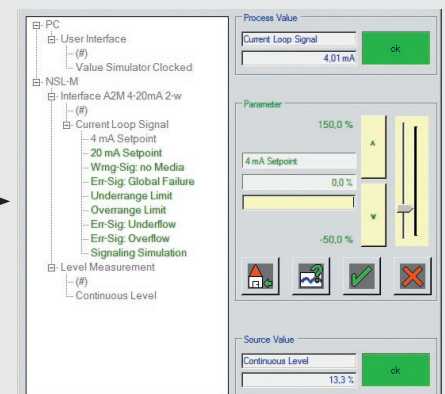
PC
User Interface
(#)
Value Simulator Clocked
NSL-M
Interface A2M 4-20mA 2-w
(#)
Current Loop Signal
4 mA Setpoint
20 mA Setpoint
Wrng-Sig: no Media
Err-Sig: Global Failure
Underrange Limit
Overrange Limit
Err-Sig: Underflow
Err-Sig: Overflow
Signaling Simulation
Level Measurement
(#)
Continuous Level

Process Value
Current Loop Signal
4,01 mA
ok

Parameter
150,0 %
4 mA Setpoint
0,0 %
-50,0 %

Source Value
Continuous Level
13,3 %
ok